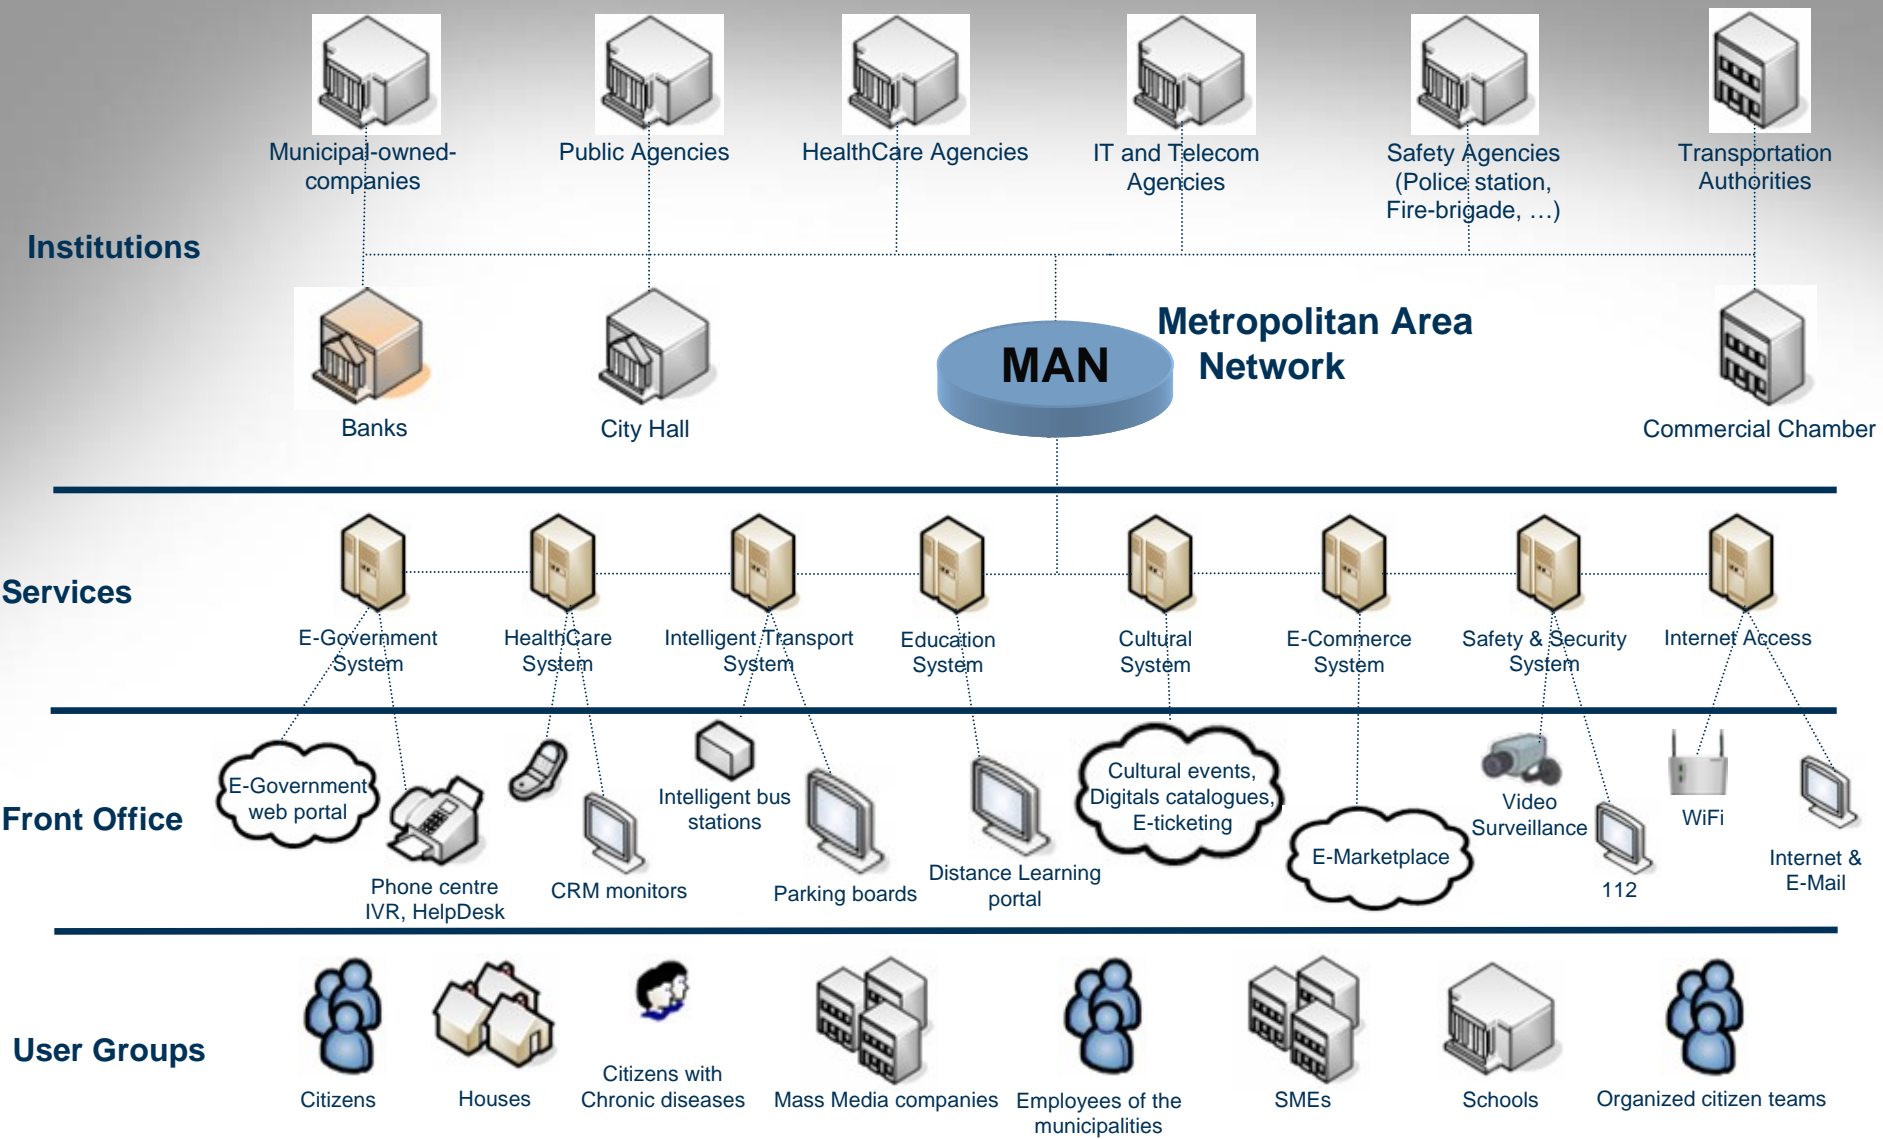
Municipal-owned-companies

Public Agencies

HealthCare Agencies

IT and Telecom Agencies

Safety Agencies (Police station, Fire-brigade, …)

Transportation Authorities

Institutions

Banks

City Hall

MAN

Metropolitan Area Network

Commercial Chamber

Services

E-Government System

HealthCare System

Intelligent Transport System

Education System

Cultural System

E-Commerce System

Safety & Security System

Internet Access

Front Office

E-Government web portal

Phone centre IVR, HelpDesk

CRM monitors

Intelligent bus stations

Parking boards

Distance Learning portal

Cultural events, Digitals catalogues, E-ticketing

E-Marketplace

Video Surveillance

112

WiFi

Internet & E-Mail

User Groups

Citizens

Houses

Citizens with Chronic diseases

Mass Media companies

Employees of the municipalities

SMEs

Schools

Organized citizen teams